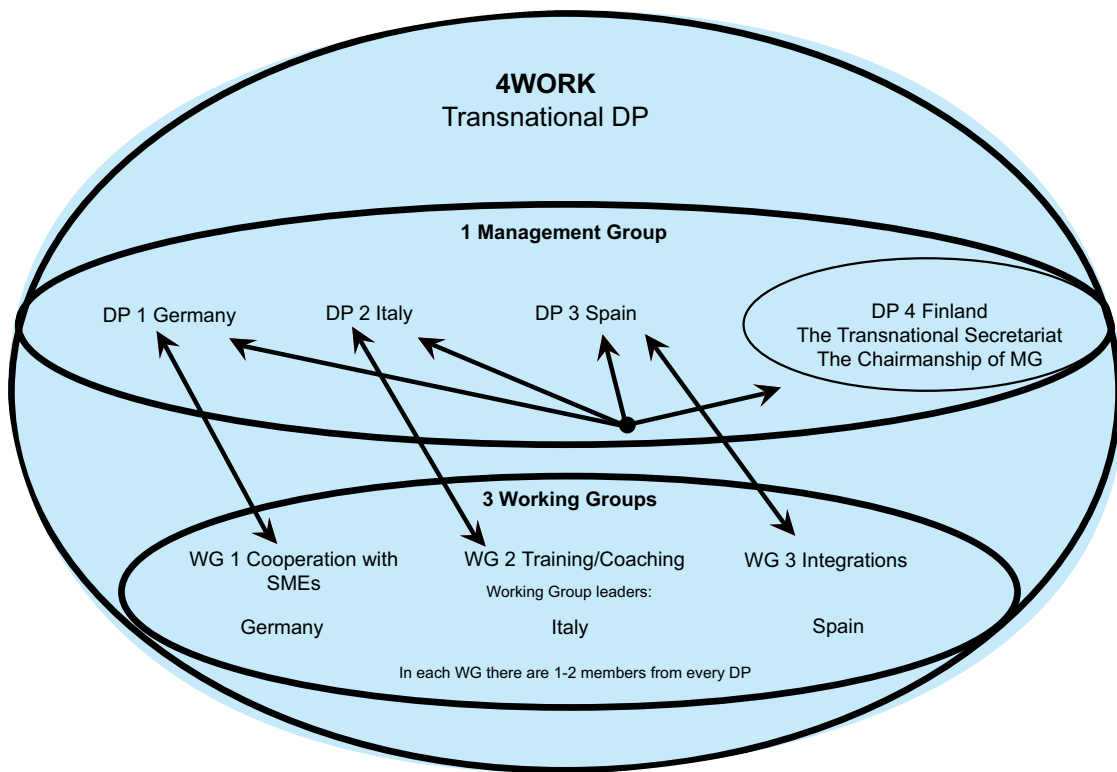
4WORK
Transnational DP

1 Management Group

DP 1 Germany

DP 2 Italy

DP 3 Spain

DP 4 Finland
The Transnational Secretariat
The Chairmanship of MG

3 Working Groups

WG 1 Cooperation with SMEs

WG 2 Training/Coaching

WG 3 Integrations

Working Group leaders:

Germany

Italy

Spain

In each WG there are 1-2 members from every DP